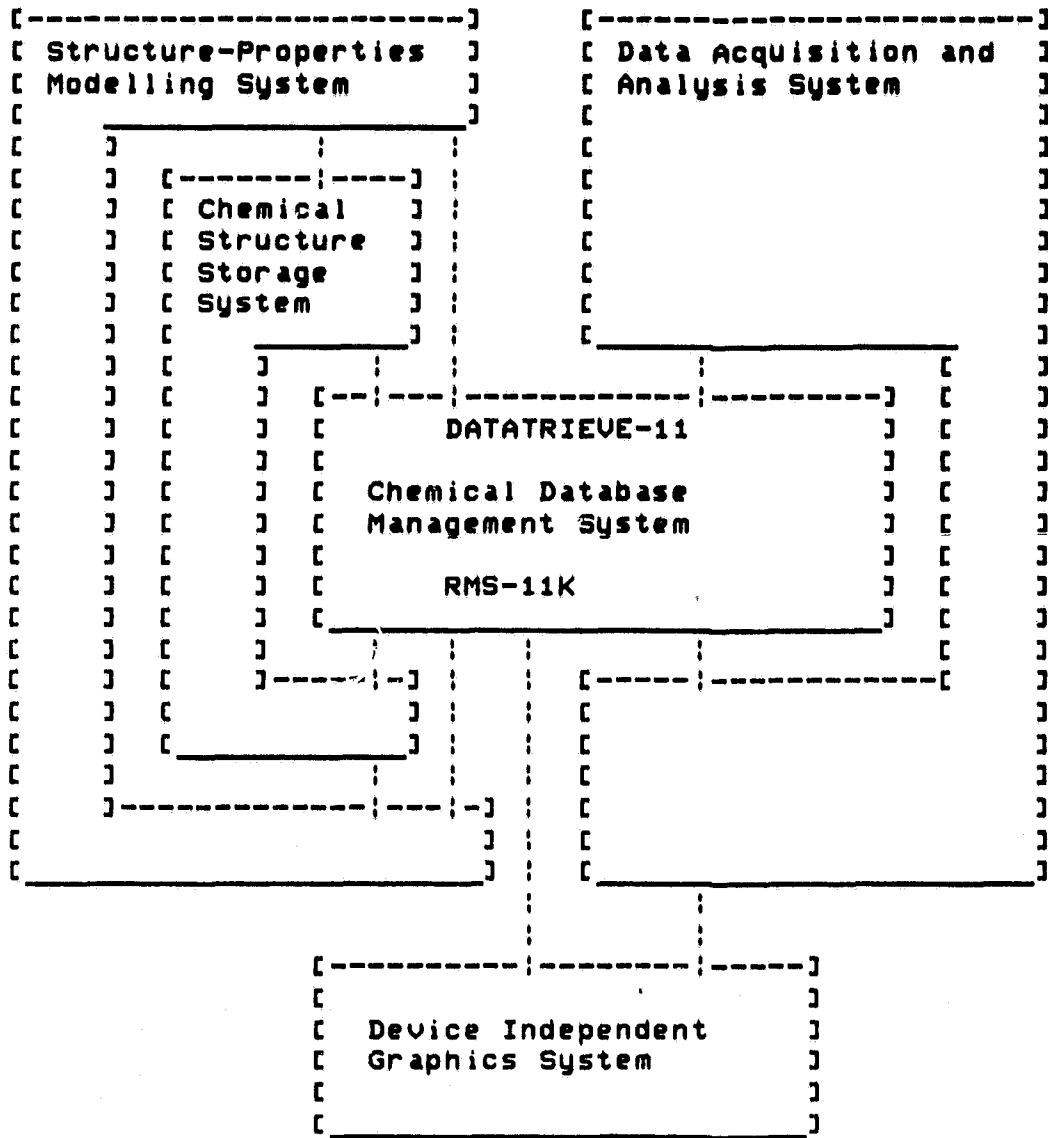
Structure-Properties Modelling System

Data Acquisition and Analysis System

Chemical Structure Storage System

DATATRIEVE-11

Chemical Database Management System

RMS-11K

Device Independent Graphics System